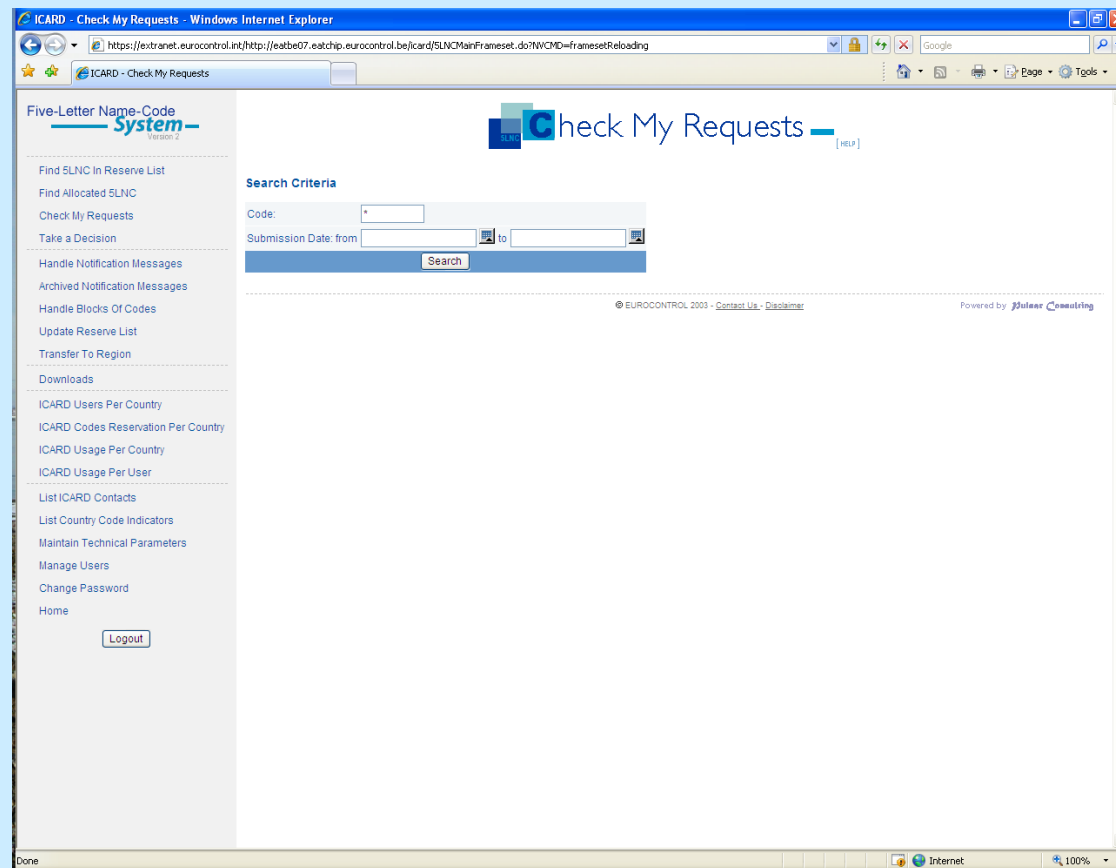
ICARD - Check My Requests - Windows Internet Explorer

https://extranet.eurocontrol.int/http://eatbe07.eatchip.eurocontrol.be/icard/5LNCMainFrameset.do?NVCMD=framesetReloading

Google

ICARD - Check My Requests

Page Tools

Five-Letter Name-Code System Version 2

Find 5LNC In Reserve List
Find Allocated 5LNC
Check My Requests
Take a Decision
Handle Notification Messages
Archived Notification Messages
Handle Blocks Of Codes
Update Reserve List
Transfer To Region
Downloads
ICARD Users Per Country
ICARD Codes Reservation Per Country
ICARD Usage Per Country
ICARD Usage Per User
List ICARD Contacts
List Country Code Indicators
Maintain Technical Parameters
Manage Users
Change Password
Home

Logout

5LNC Check My Requests

[ HELP ]

Search Criteria

Code: *
Submission Date: from to

Search

© EUROCONTROL 2003 - Contact Us - Disclaimer

Powered by Bulane Consulting

Done

Internet

100%